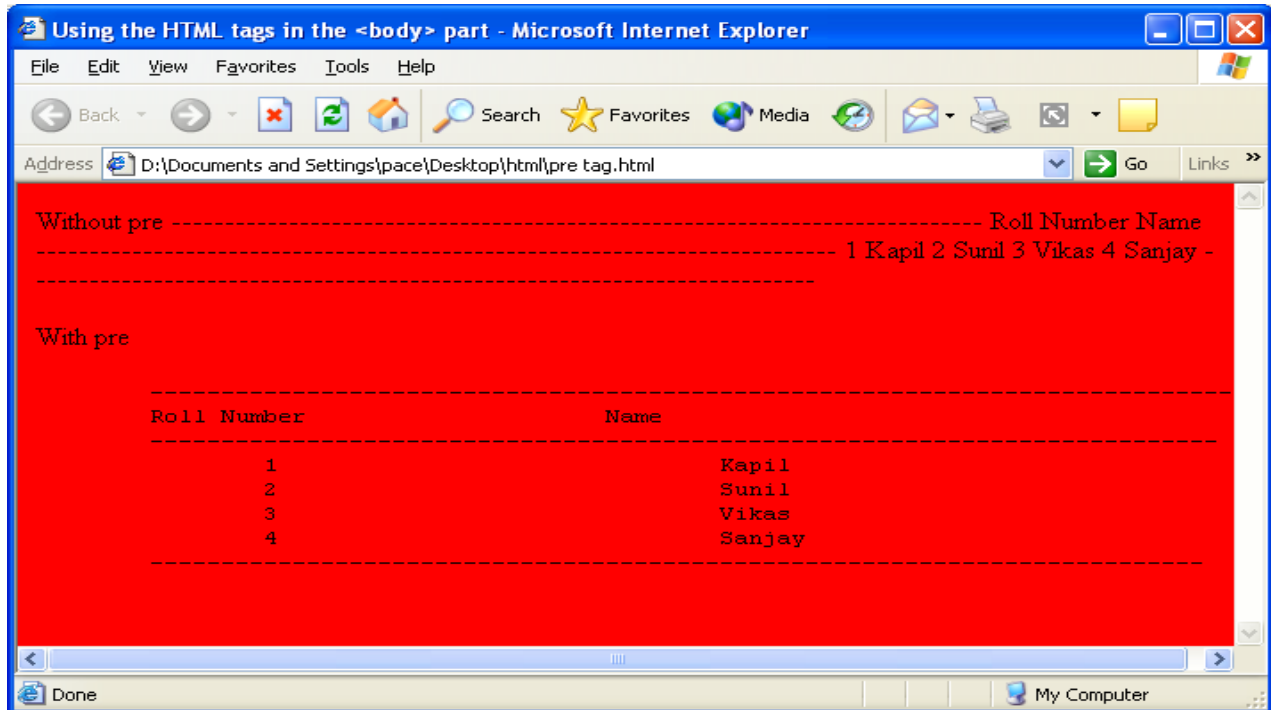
Using the HTML tags in the <body> part - Microsoft Internet Explorer

File Edit View Favorites Tools Help

Back Search Favorites Media

Address D:\Documents and Settings\pace\Desktop\html\pre tag.html Go Links

Without pre ---------------------------------------------------------------- Roll Number Name ---------------------------------------------------------------- 1 Kapil 2 Sunil 3 Vikas 4 Sanjay ----------------------------------------------------------------

With pre

---------------------------------------------------------------------
Roll Number                              Name
---------------------------------------------------------------------
1                                        Kapil
2                                        Sunil
3                                        Vikas
4                                        Sanjay
---------------------------------------------------------------------

Done My Computer